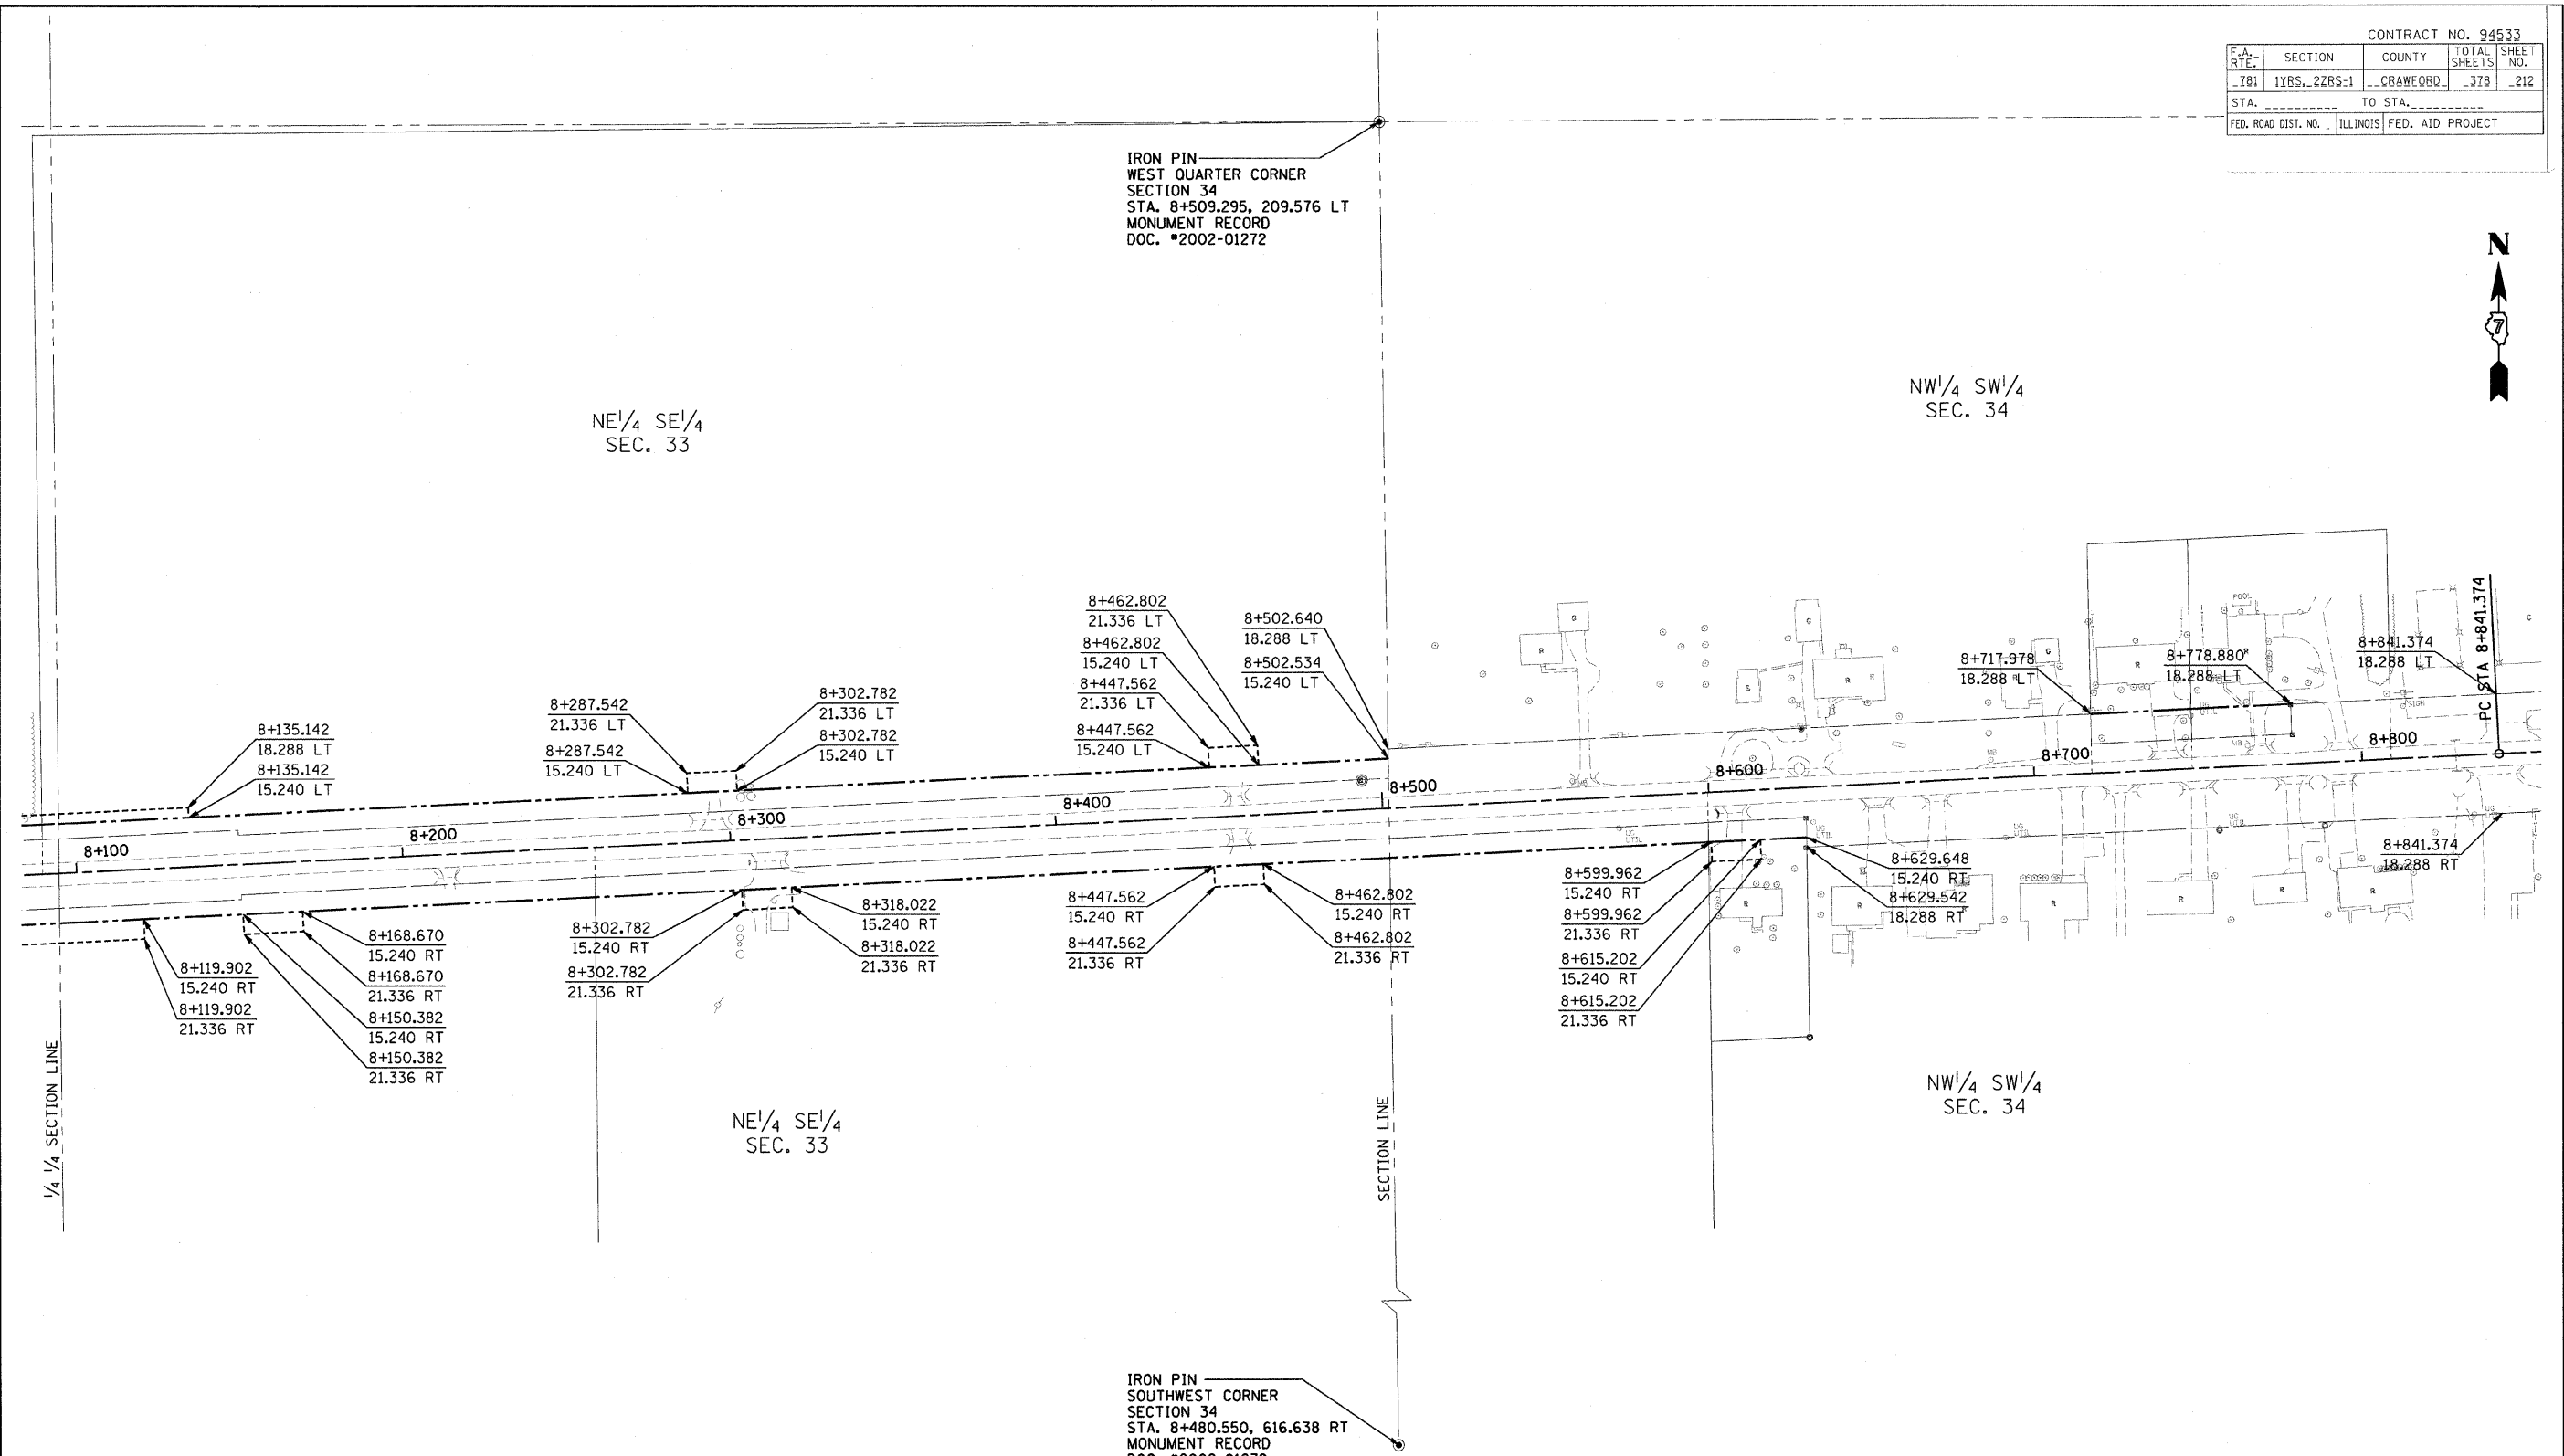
CONTRACT NO. 94533

| F.A. RTE. | SECTION | COUNTY | TOTAL SHEETS | SHEET NO. |
|---|---|---|---|---|
| 781 | 1YBS, 2ZBS-1 | CRAWFORD | 378 | 212 |
| STA. | | TO STA. | | |
| FED. ROAD DIST. NO. | ILLINOIS | FED. AID PROJECT | | |

N

IRON PIN
WEST QUARTER CORNER
SECTION 34
STA. 8+509.295, 209.576 LT
MONUMENT RECORD
DOC. #2002-01272

NE¼ SE¼
SEC. 33

NW¼ SW¼
SEC. 34

8+462.802
21.336 LT
8+462.802
15.240 LT
8+447.562
21.336 LT
8+447.562
15.240 LT

8+502.640
18.288 LT
8+502.534
15.240 LT

8+287.542
21.336 LT
8+287.542
15.240 LT

8+302.782
21.336 LT
8+302.782
15.240 LT

8+135.142
18.288 LT
8+135.142
15.240 LT

8+717.978
18.288 LT

8+778.880
18.288 LT

8+841.374
18.288 LT

PC STA 8+841.374

8+100
8+200
8+300
8+400
8+500
8+600
8+700
8+800

8+841.374
18.288 RT

8+629.648
15.240 RT
8+629.542
18.288 RT

8+599.962
15.240 RT
8+599.962
21.336 RT
8+615.202
15.240 RT
8+615.202
21.336 RT

8+447.562
15.240 RT
8+447.562
21.336 RT

8+462.802
15.240 RT
8+462.802
21.336 RT

8+302.782
15.240 RT
8+302.782
21.336 RT

8+318.022
15.240 RT
8+318.022
21.336 RT

8+168.670
15.240 RT
8+168.670
21.336 RT
8+150.382
15.240 RT
8+150.382
21.336 RT

8+119.902
15.240 RT
8+119.902
21.336 RT

¼ ¼ SECTION LINE

NE¼ SE¼
SEC. 33

SECTION LINE

NW¼ SW¼
SEC. 34

IRON PIN
SOUTHWEST CORNER
SECTION 34
STA. 8+480.550, 616.638 RT
MONUMENT RECORD
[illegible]